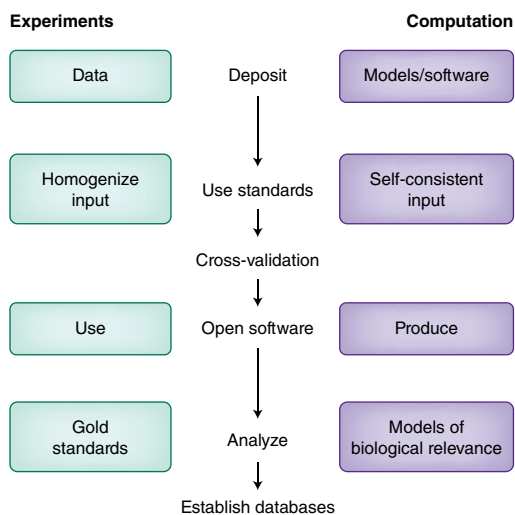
Experiments

Computation

Data

Deposit

Models/software

Homogenize input

Use standards

Self-consistent input

Cross-validation

Use

Open software

Produce

Gold standards

Analyze

Models of biological relevance

Establish databases